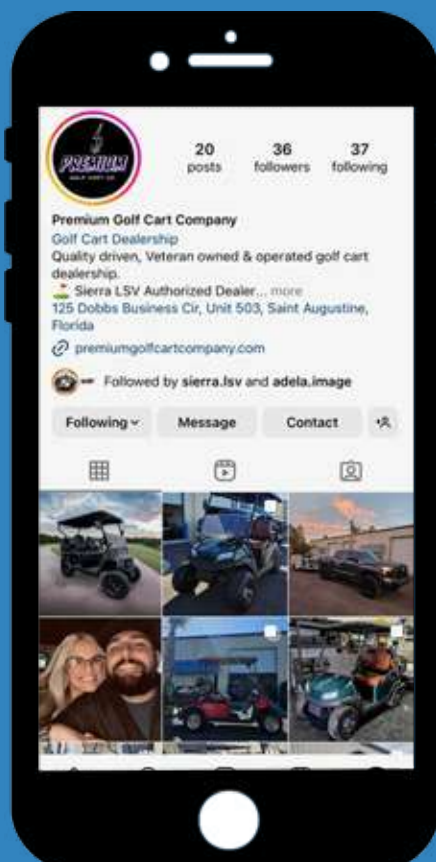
PREMIUM
GOLF CART CO

20
posts

36
followers

37
following

Premium Golf Cart Company
Golf Cart Dealership
Quality driven, Veteran owned & operated golf cart dealership.
⛳ Sierra LSV Authorized Dealer... more
125 Dobbs Business Cir, Unit 503, Saint Augustine, Florida

premiumgolfcartcompany.com

Followed by sierra.lsv and adela.image

Following

Message

Contact